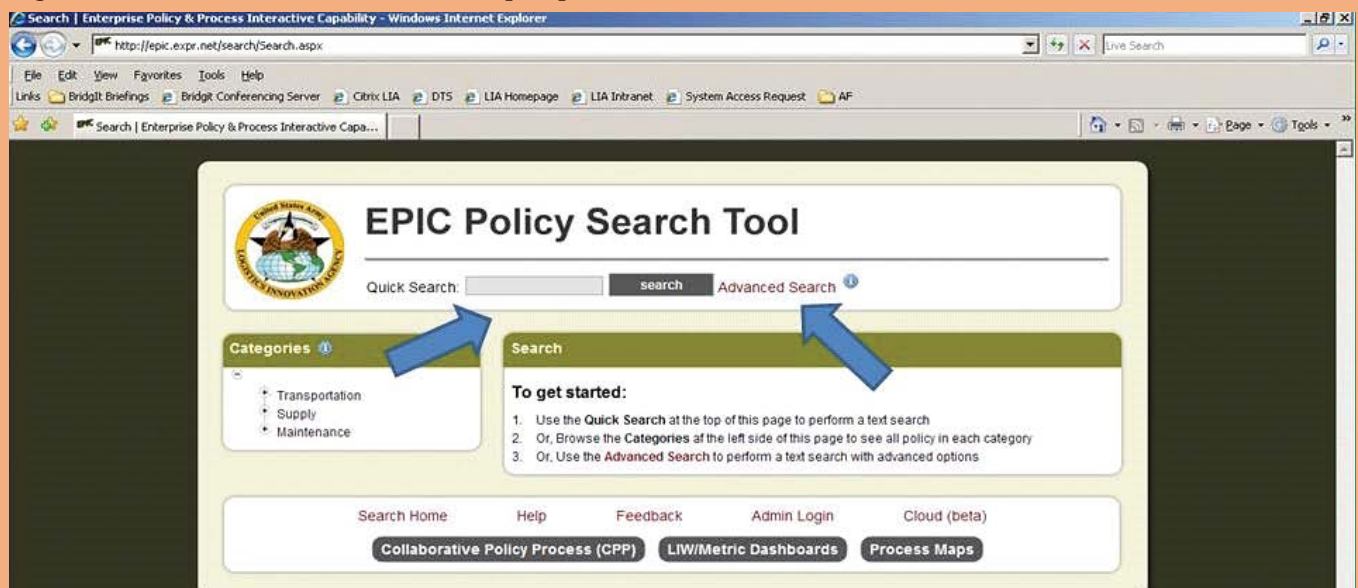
Search | Enterprise Policy & Process Interactive Capability - Windows Internet Explorer

http://epic.expr.net/search/Search.aspx

Live Search

File Edit View Favorites Tools Help

Links BridgIt Briefings Bridgit Conferencing Server Citrix LIA DTS LIA Homepage LIA Intranet System Access Request AF

Search | Enterprise Policy & Process Interactive Capa...

Page Tools

United States Army Logistics Innovation Agency

EPIC Policy Search Tool

Quick Search: search Advanced Search

Categories

Transportation
Supply
Maintenance

Search

To get started:

1. Use the Quick Search at the top of this page to perform a text search
2. Or, Browse the Categories af the left side of this page to see all policy in each category
3. Or, Use the Advanced Search to perform a text search with advanced options

Search Home Help Feedback Admin Login Cloud (beta)

Collaborative Policy Process (CPP) LIW/Metric Dashboards Process Maps